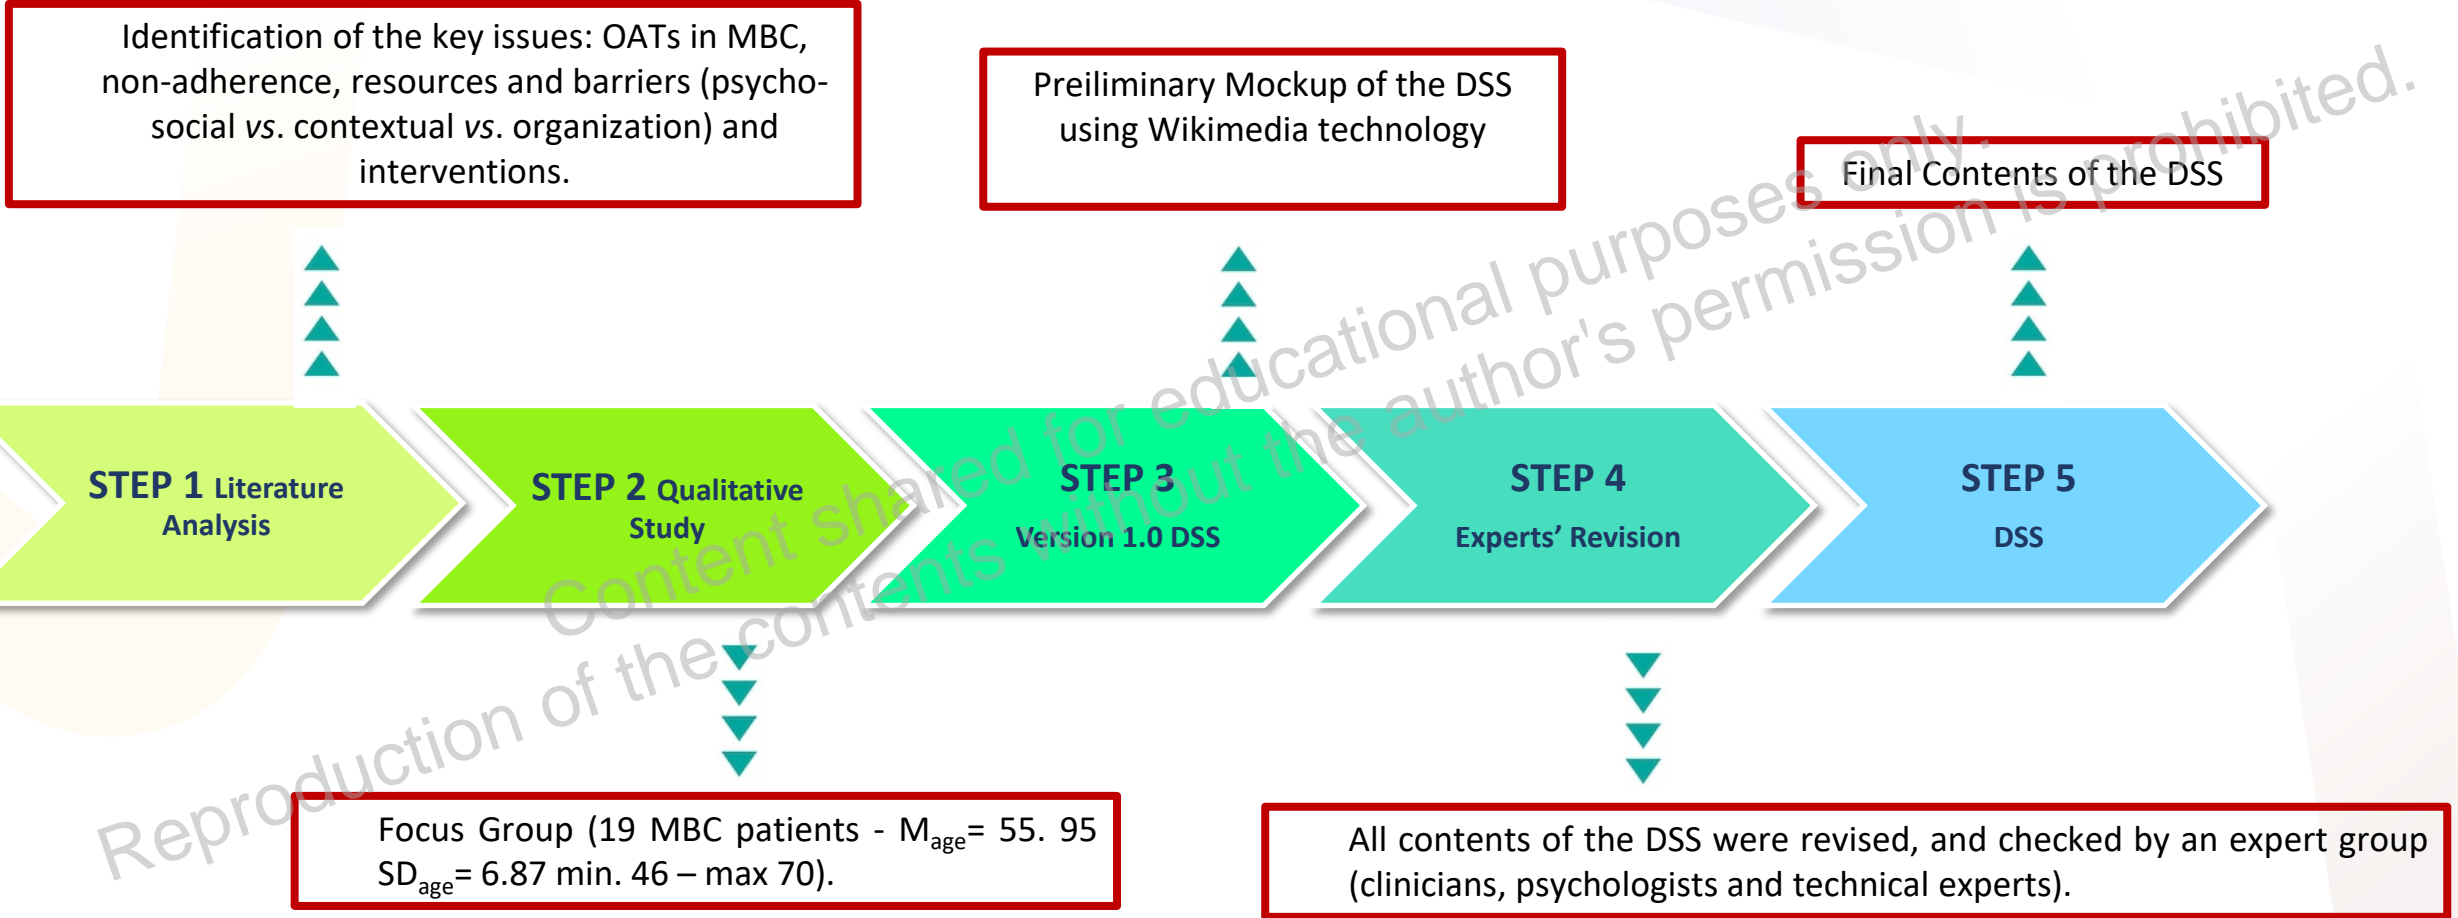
Identification of the key issues: OATs in MBC, non-adherence, resources and barriers (psycho-social *vs*. contextual *vs*. organization) and interventions.

Preiliminary Mockup of the DSS using Wikimedia technology

Final Contents of the DSS

STEP 1 Literature Analysis

STEP 2 Qualitative Study

STEP 3 Version 1.0 DSS

STEP 4 Experts' Revision

STEP 5 DSS

Focus Group (19 MBC patients - $M_{age}$= 55. 95 $SD_{age}$= 6.87 min. 46 – max 70).

All contents of the DSS were revised, and checked by an expert group (clinicians, psychologists and technical experts).

Reproduction of the contents without the author's permission is prohibited.

Content shared for educational purposes only.